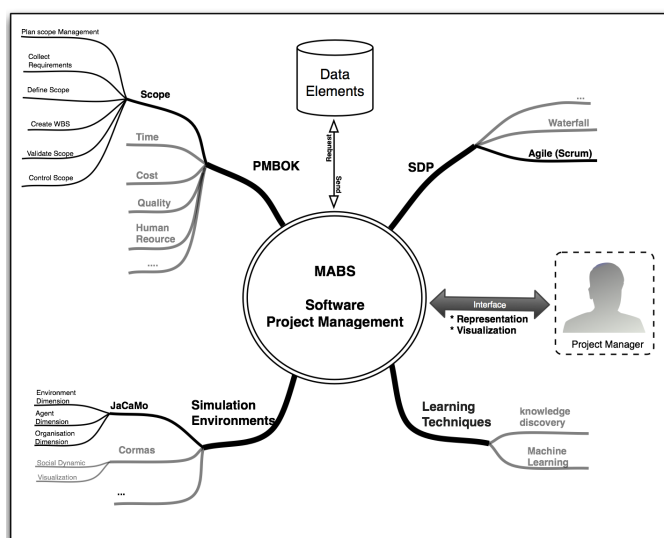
Plan scope Management

Collect Requirements

Define Scope

Create WBS

Validate Scope

Control Scope

Scope

Time

Cost

Quality

Human Reource

.....

PMBOK

Data Elements

Request

Send

SDP

...

Waterfall

Agile (Scrum)

MABS

Software Project Management

Interface

* Representation
* Visualization

Project Manager

Environment Dimension

Agent Dimension

Organisation Dimension

JaCaMo

Cormas

Social Dynamic

Visualization

...

Simulation Environments

Learning Techniques

knowledge discovery

Machine Learning